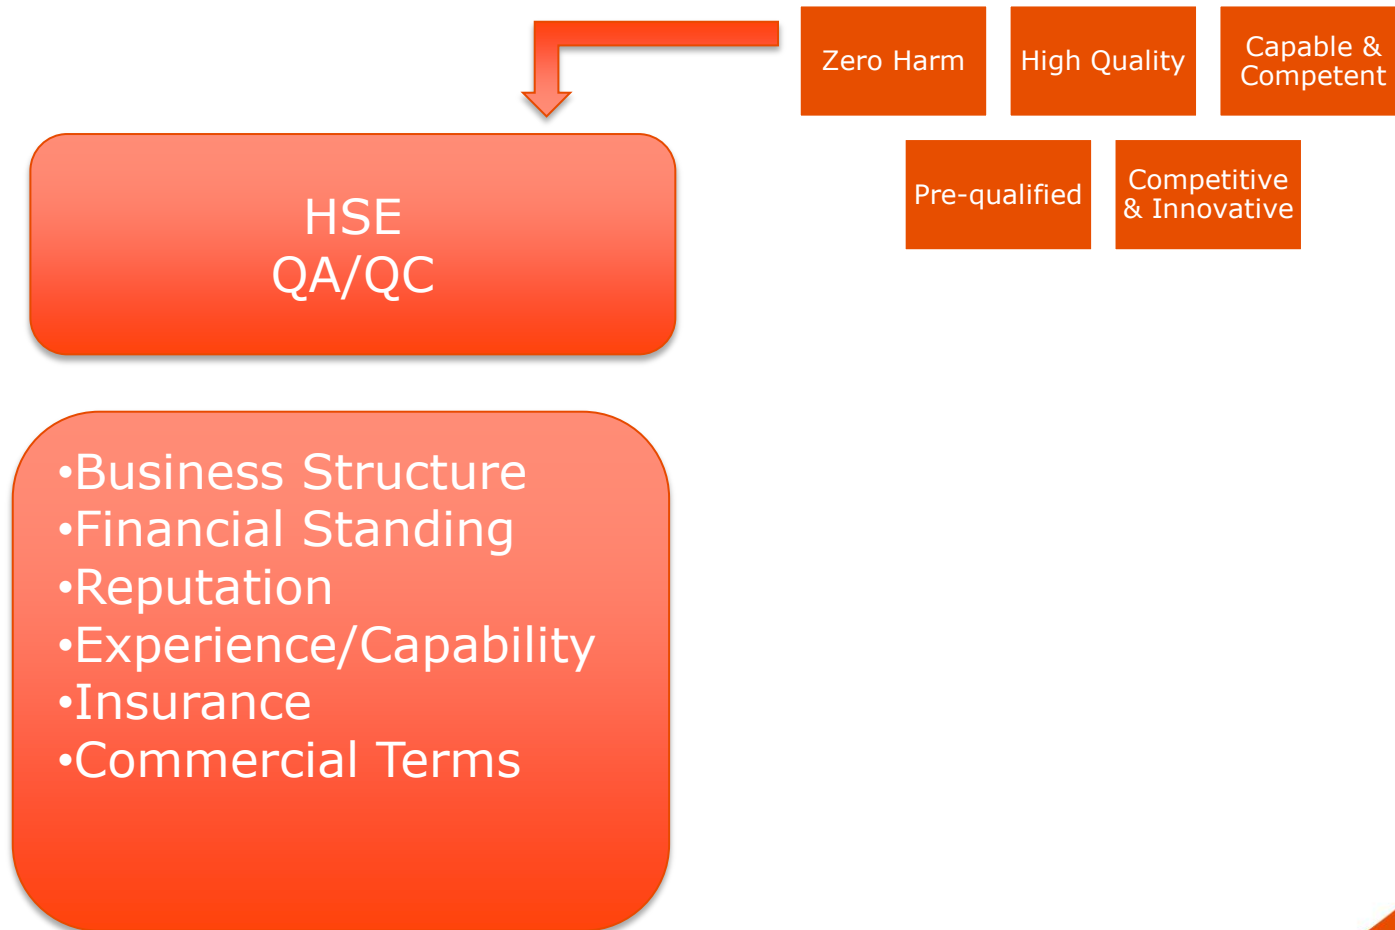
Zero Harm

High Quality

Capable & Competent

Pre-qualified

Competitive & Innovative

HSE
QA/QC

•Business Structure
•Financial Standing
•Reputation
•Experience/Capability
•Insurance
•Commercial Terms